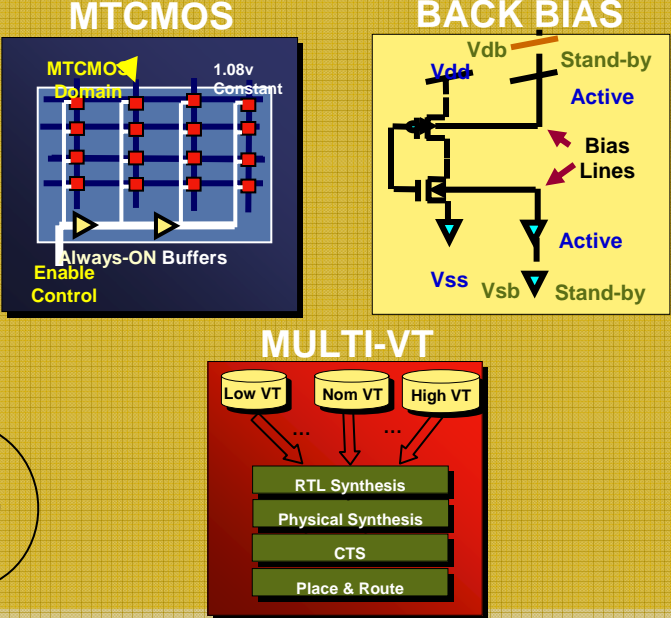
MTCMOS

MTCMOS Domain

1.08v Constant

Always-ON Buffers

Enable Control

BACK BIAS

Vdb

Stand-by

Vdd

Active

Bias Lines

Active

Vss

Vsb

Stand-by

MULTI-VT

Low VT

Nom VT

High VT

...

...

RTL Synthesis

Physical Synthesis

CTS

Place & Route